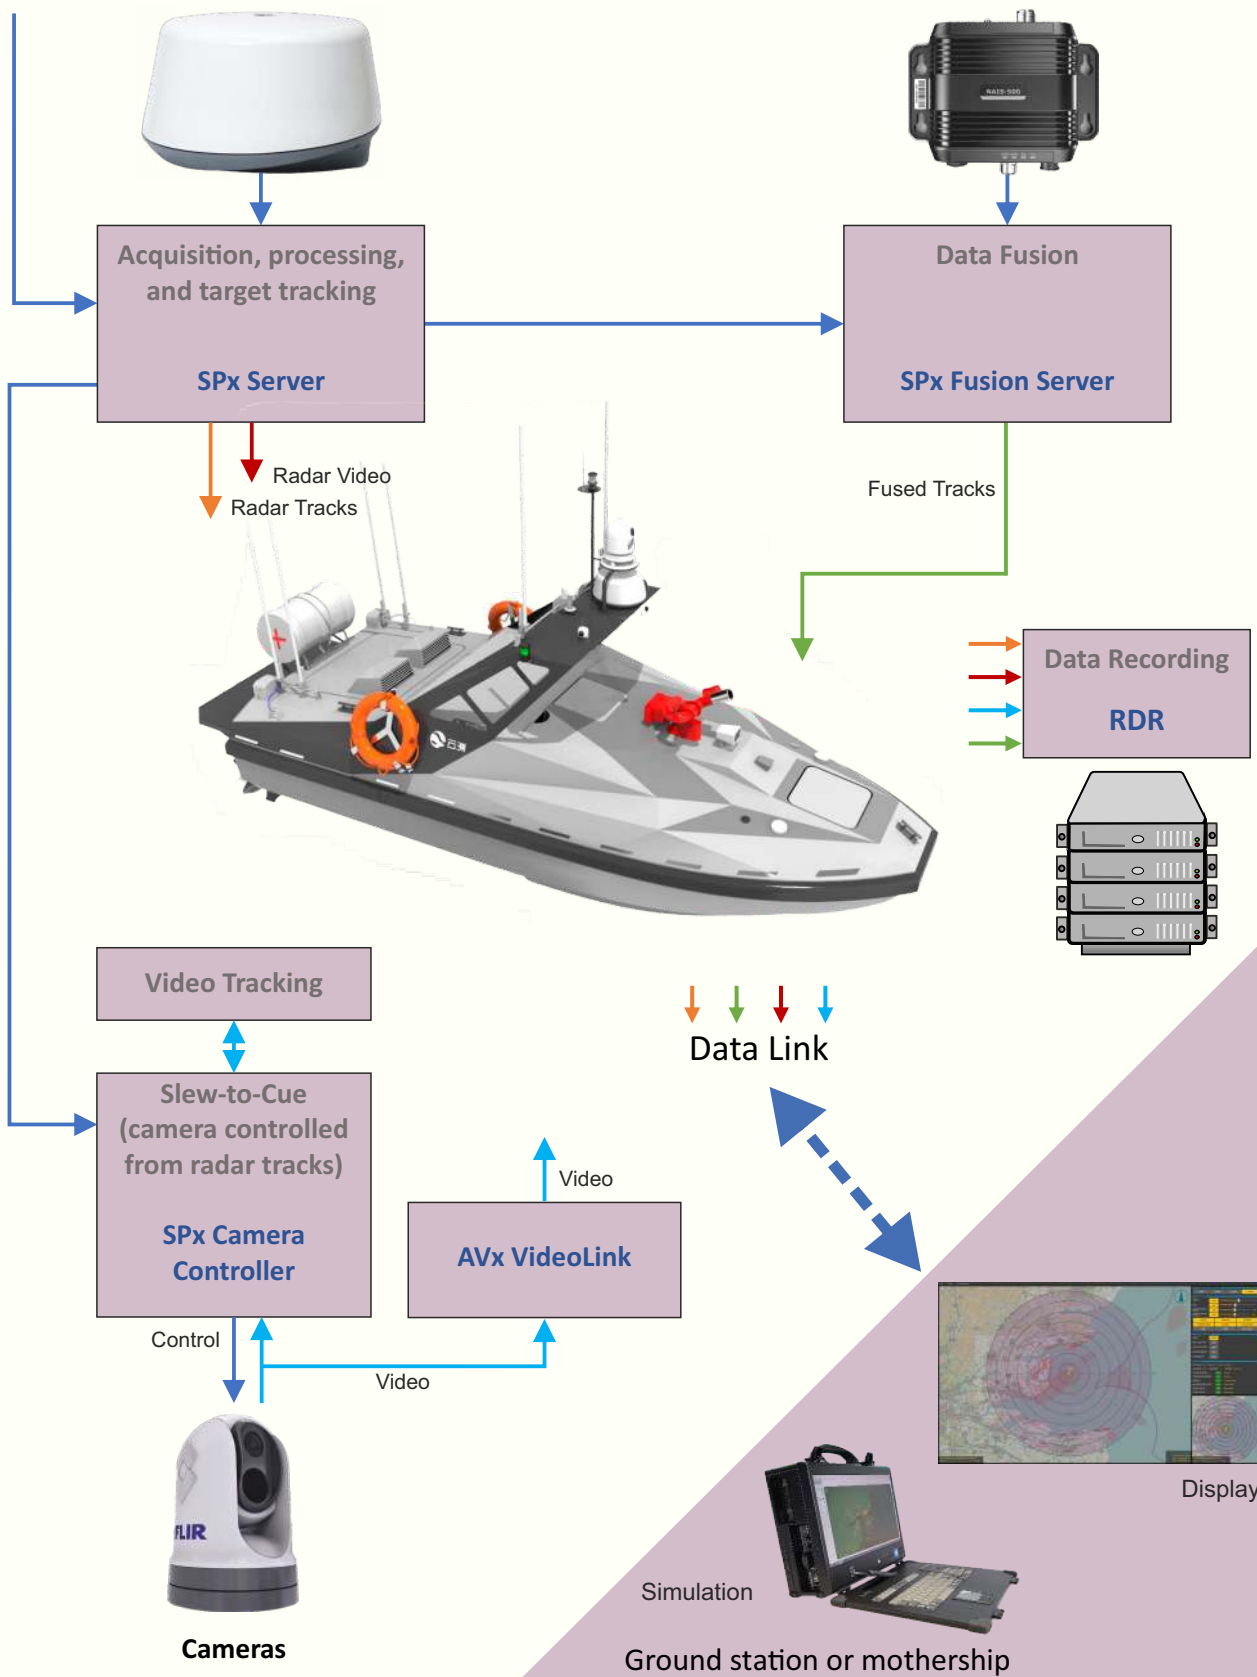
Acquisition, processing, and target tracking

SPx Server

Data Fusion

SPx Fusion Server

Radar Video

Radar Tracks

Fused Tracks

Data Recording

RDR

Video Tracking

Data Link

Slew-to-Cue (camera controlled from radar tracks)

SPx Camera Controller

Video

AVx VideoLink

Control

Video

FLIR

Cameras

Display

Simulation

Ground station or mothership